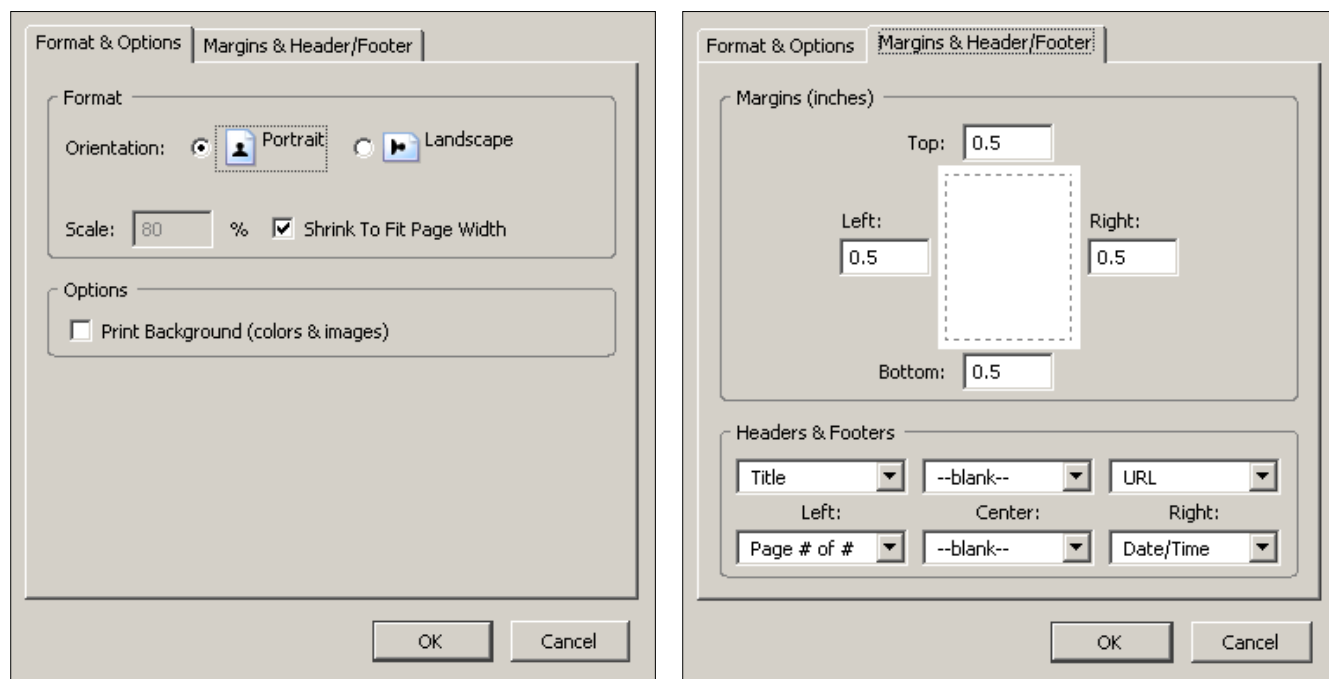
Format & Options | Margins & Header/Footer

Format

Orientation: Portrait Landscape

Scale: 80 % Shrink To Fit Page Width

Options

Print Background (colors & images)

OK Cancel

Format & Options | Margins & Header/Footer

Margins (inches)

Top: 0.5

Left: 0.5

Right: 0.5

Bottom: 0.5

Headers & Footers

| Title | --blank-- | URL |
|---|---|---|
| Left: | Center: | Right: |
| Page # of # | --blank-- | Date/Time |

OK Cancel